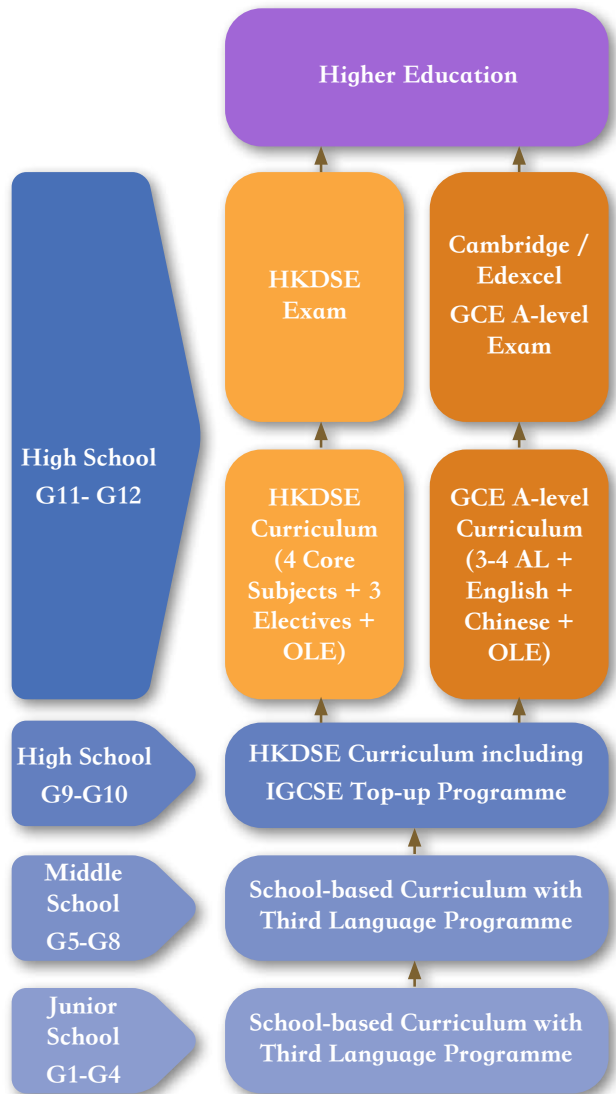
Higher Education

High School
G11- G12

HKDSE Exam

Cambridge / Edexcel
GCE A-level Exam

HKDSE Curriculum (4 Core Subjects + 3 Electives + OLE)

GCE A-level Curriculum (3-4 AL + English + Chinese + OLE)

High School
G9-G10

HKDSE Curriculum including IGCSE Top-up Programme

Middle School
G5-G8

School-based Curriculum with Third Language Programme

Junior School
G1-G4

School-based Curriculum with Third Language Programme